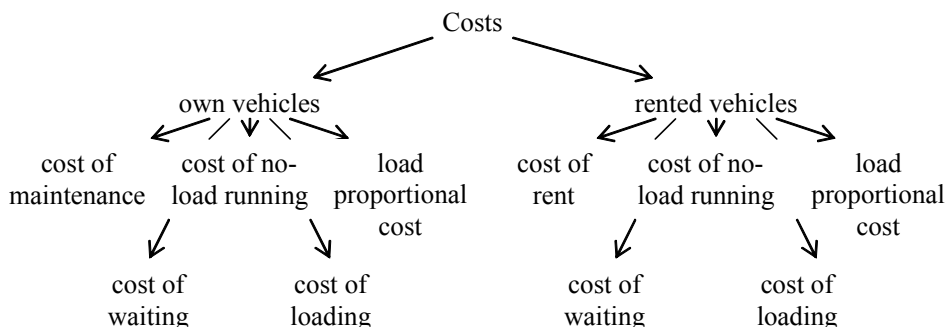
Costs

own vehicles

cost of maintenance

cost of no-load running

load proportional cost

cost of waiting

cost of loading

rented vehicles

cost of rent

cost of no-load running

load proportional cost

cost of waiting

cost of loading